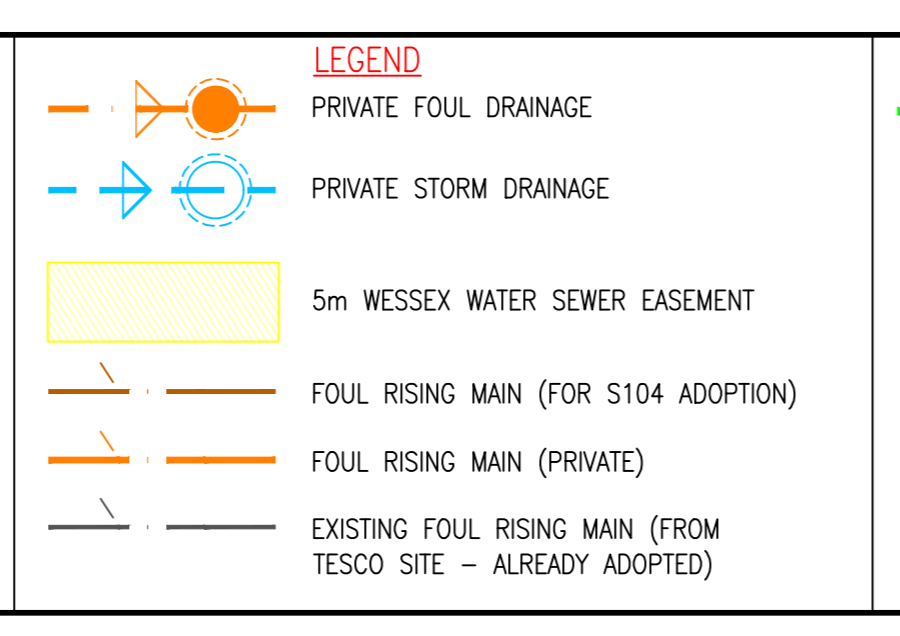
LEGEND

PRIVATE FOUL DRAINAGE

PRIVATE STORM DRAINAGE

5m WESSEX WATER SEWER EASEMENT

FOUL RISING MAIN (FOR S104 ADOPTION)

FOUL RISING MAIN (PRIVATE)

EXISTING FOUL RISING MAIN (FROM TESCO SITE – ALREADY ADOPTED)